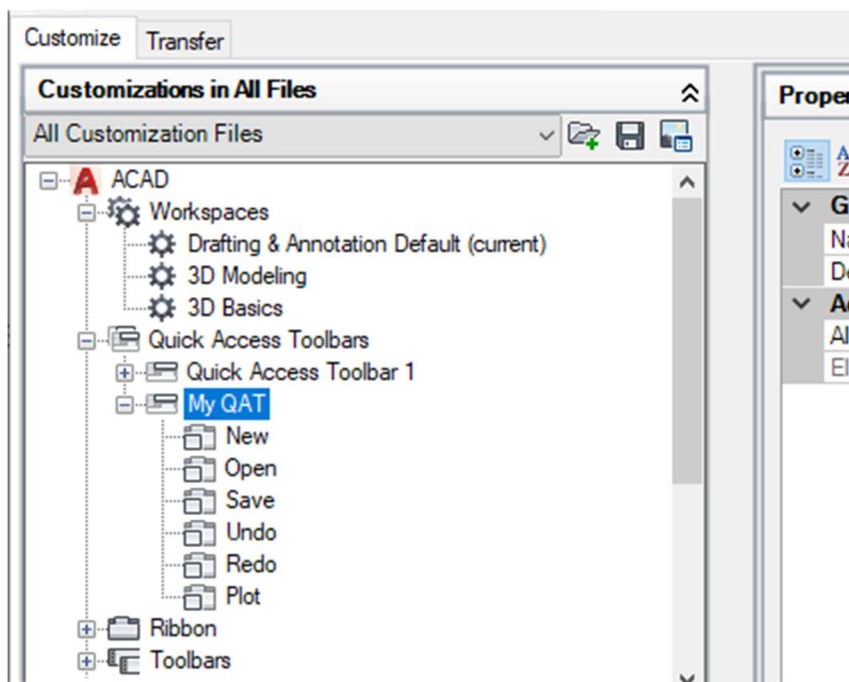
Customize Transfer

Customizations in All Files

All Customization Files

ACAD
Workspaces
Drafting & Annotation Default (current)
3D Modeling
3D Basics
Quick Access Toolbars
Quick Access Toolbar 1
My QAT
New
Open
Save
Undo
Redo
Plot
Ribbon
Toolbars

Proper
A
Z
G
Na
De
A
Al
El